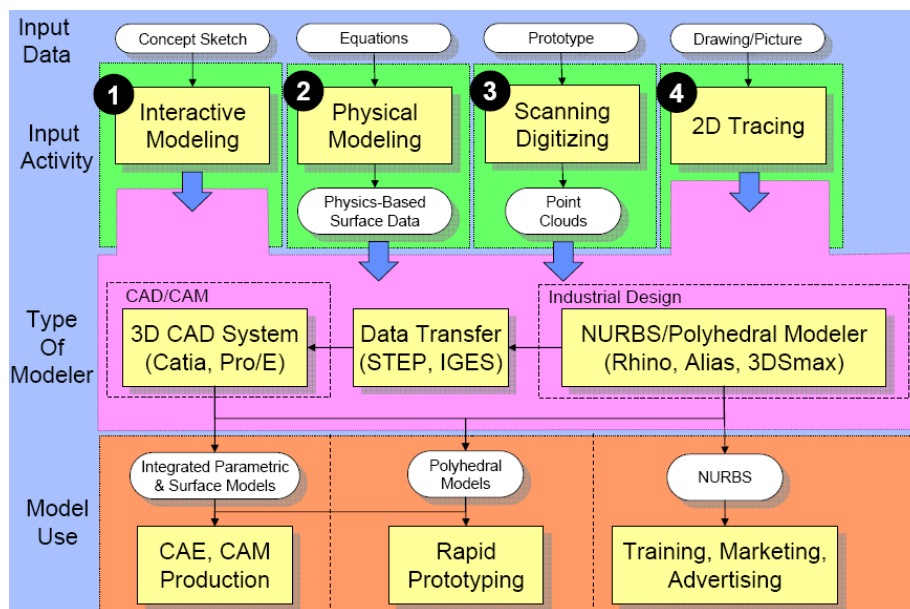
Input Data

Concept Sketch

Equations

Prototype

Drawing/Picture

Input Activity

1 Interactive Modeling

2 Physical Modeling

3 Scanning Digitizing

4 2D Tracing

Physics-Based Surface Data

Point Clouds

Type Of Modeler

CAD/CAM

3D CAD System (Catia, Pro/E)

Data Transfer (STEP, IGES)

Industrial Design

NURBS/Polyhedral Modeler (Rhino, Alias, 3DSmax)

Model Use

Integrated Parametric & Surface Models

Polyhedral Models

NURBS

CAE, CAM Production

Rapid Prototyping

Training, Marketing, Advertising